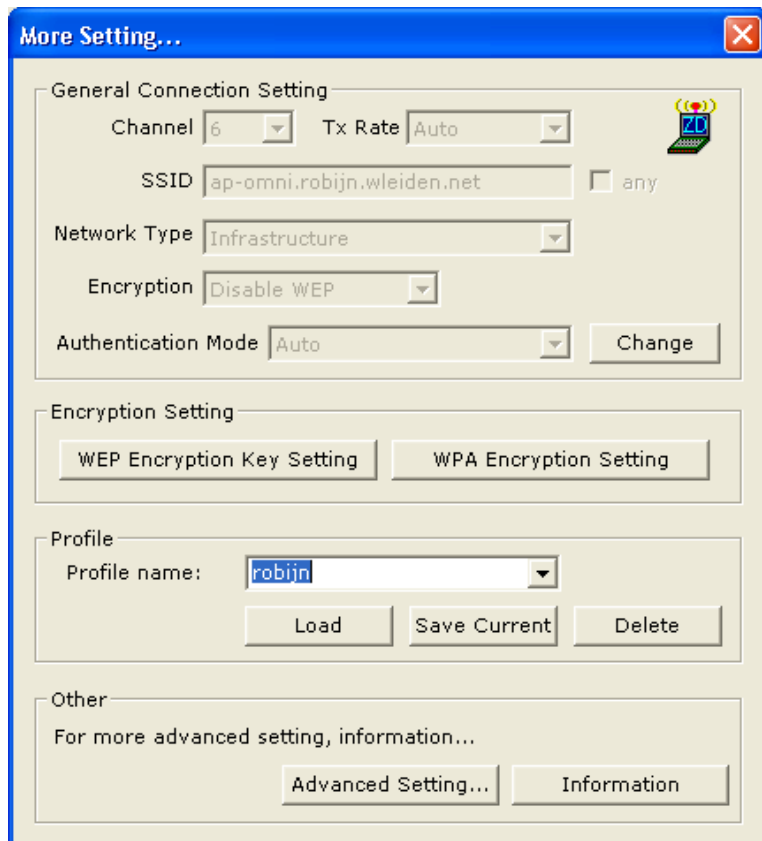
More Setting...

General Connection Setting

Channel 6 Tx Rate Auto

ZD

SSID ap-omni.robijn.wleiden.net any

Network Type Infrastructure

Encryption Disable WEP

Authentication Mode Auto Change

Encryption Setting

WEP Encryption Key Setting WPA Encryption Setting

Profile

Profile name: robijn

Load Save Current Delete

Other

For more advanced setting, information...

Advanced Setting... Information